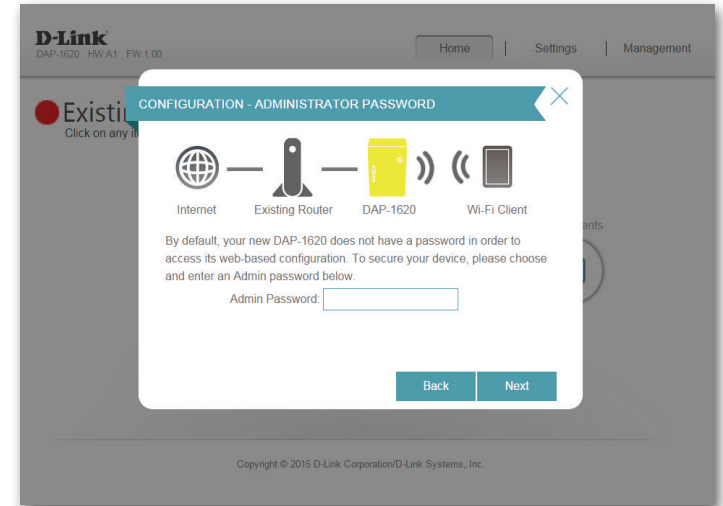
D-Link
DAP-1620 HW:A1 FW:1.00

Home | Settings | Management

Existi
Click on any it

ents

CONFIGURATION - ADMINISTRATOR PASSWORD

Internet Existing Router DAP-1620 Wi-Fi Client

By default, your new DAP-1620 does not have a password in order to access its web-based configuration. To secure your device, please choose and enter an Admin password below.

Admin Password:

Back Next

Copyright © 2015 D-Link Corporation/D-Link Systems, Inc.